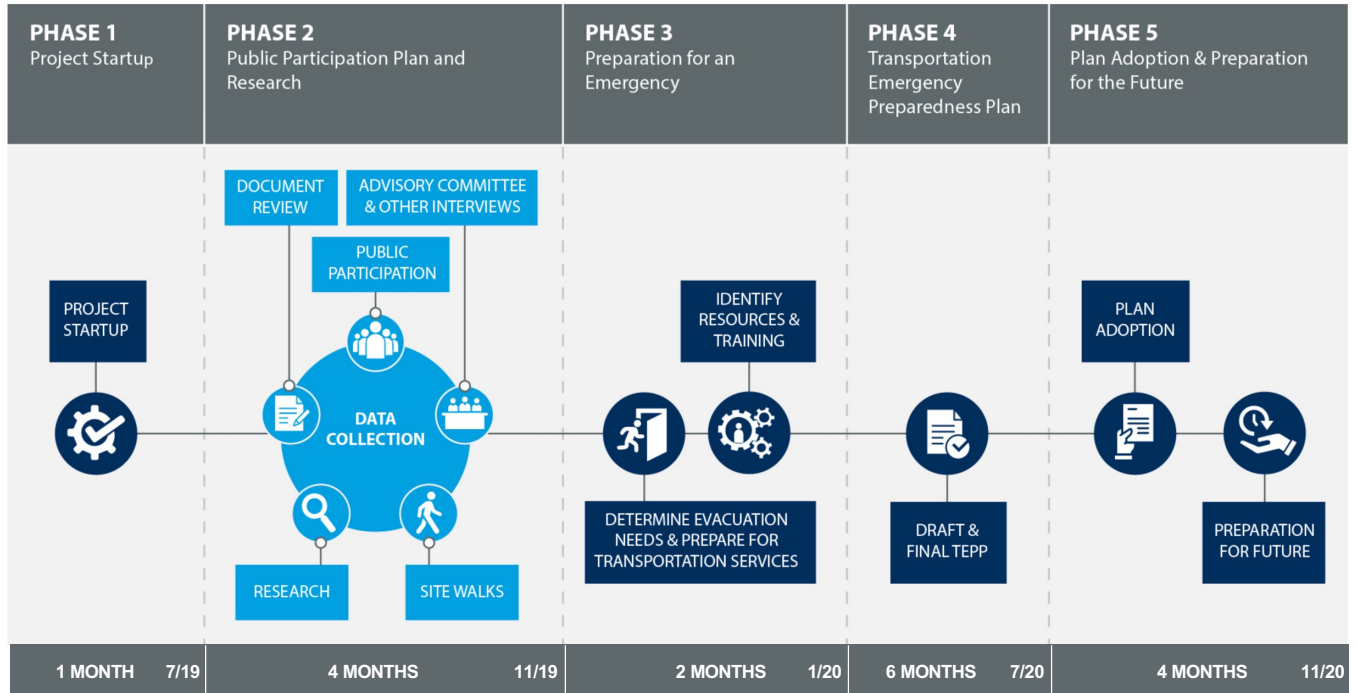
PHASE 1
Project Startup

PHASE 2
Public Participation Plan and Research

PHASE 3
Preparation for an Emergency

PHASE 4
Transportation Emergency Preparedness Plan

PHASE 5
Plan Adoption & Preparation for the Future

PROJECT STARTUP

DOCUMENT REVIEW

ADVISORY COMMITTEE & OTHER INTERVIEWS

PUBLIC PARTICIPATION

DATA COLLECTION

RESEARCH

SITE WALKS

IDENTIFY RESOURCES & TRAINING

DETERMINE EVACUATION NEEDS & PREPARE FOR TRANSPORTATION SERVICES

DRAFT & FINAL TEPP

PLAN ADOPTION

PREPARATION FOR FUTURE

1 MONTH 7/19

4 MONTHS 11/19

2 MONTHS 1/20

6 MONTHS 7/20

4 MONTHS 11/20